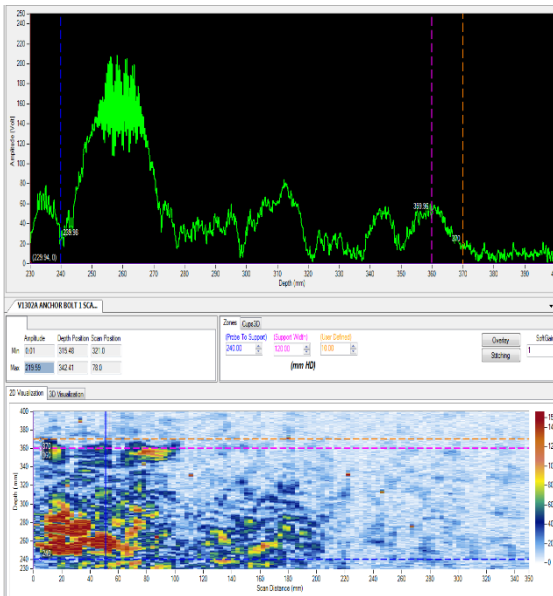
250
240
220
200
180
160
140
120
100
80
60
40
20
0
Amplitude (Volt)
239.98
(229.94, 0)
359.96
370
230 240 250 260 270 280 290 300 310 320 330 340 350 360 370 380 390 4
Depth (mm)

V1302A ANCHOR BOLT 1 SCA...

| | Amplitude | Depth Position | Scan Position |
|---|---|---|---|
| Min | 0.01 | 315.48 | 321.0 |
| Max | 219.55 | 342.41 | 78.0 |

Zones Cups3D
(Probe To Support) (Support Width) (User Defined)
240.00 120.00 10.00
(mm HD)
Overlay
Stitching
SoftGain
1

2D Visualization 3D Visualization
400
380
360
340
320
300
280
260
240
230
Depth (mm)
0 20 40 60 80 100 120 140 160 180 200 220 240 260 280 300 320 340 350
Scan Distance (mm)
15
14
12
10
80
60
40
20
0